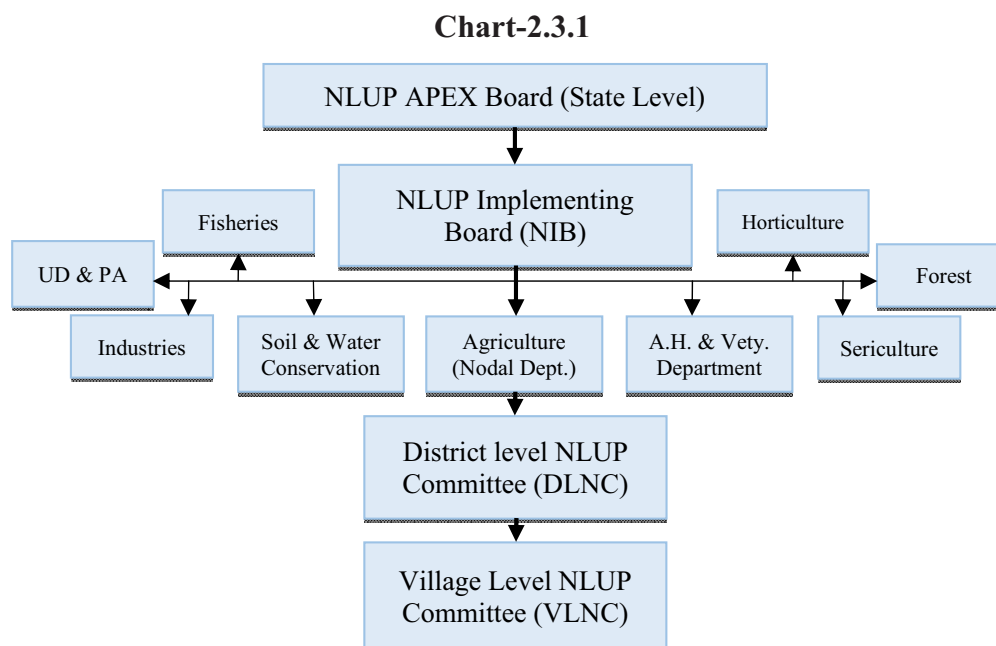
Chart-2.3.1

NLUP APEX Board (State Level)

NLUP Implementing Board (NIB)

Fisheries

Horticulture

UD & PA

Forest

Industries

Soil & Water Conservation

Agriculture (Nodal Dept.)

A.H. & Vety. Department

Sericulture

District level NLUP Committee (DLNC)

Village Level NLUP Committee (VLNC)